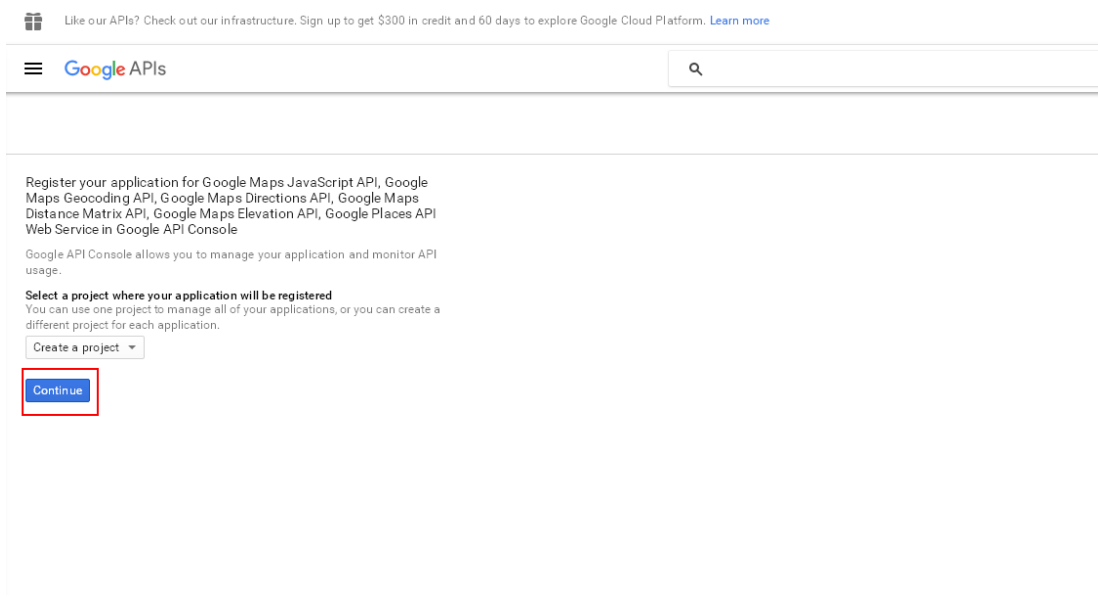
Like our APIs? Check out our infrastructure. Sign up to get $300 in credit and 60 days to explore Google Cloud Platform. Learn more

Google APIs

Register your application for Google Maps JavaScript API, Google Maps Geocoding API, Google Maps Directions API, Google Maps Distance Matrix API, Google Maps Elevation API, Google Places API Web Service in Google API Console

Google API Console allows you to manage your application and monitor API usage.

Select a project where your application will be registered
You can use one project to manage all of your applications, or you can create a different project for each application.

Create a project

Continue